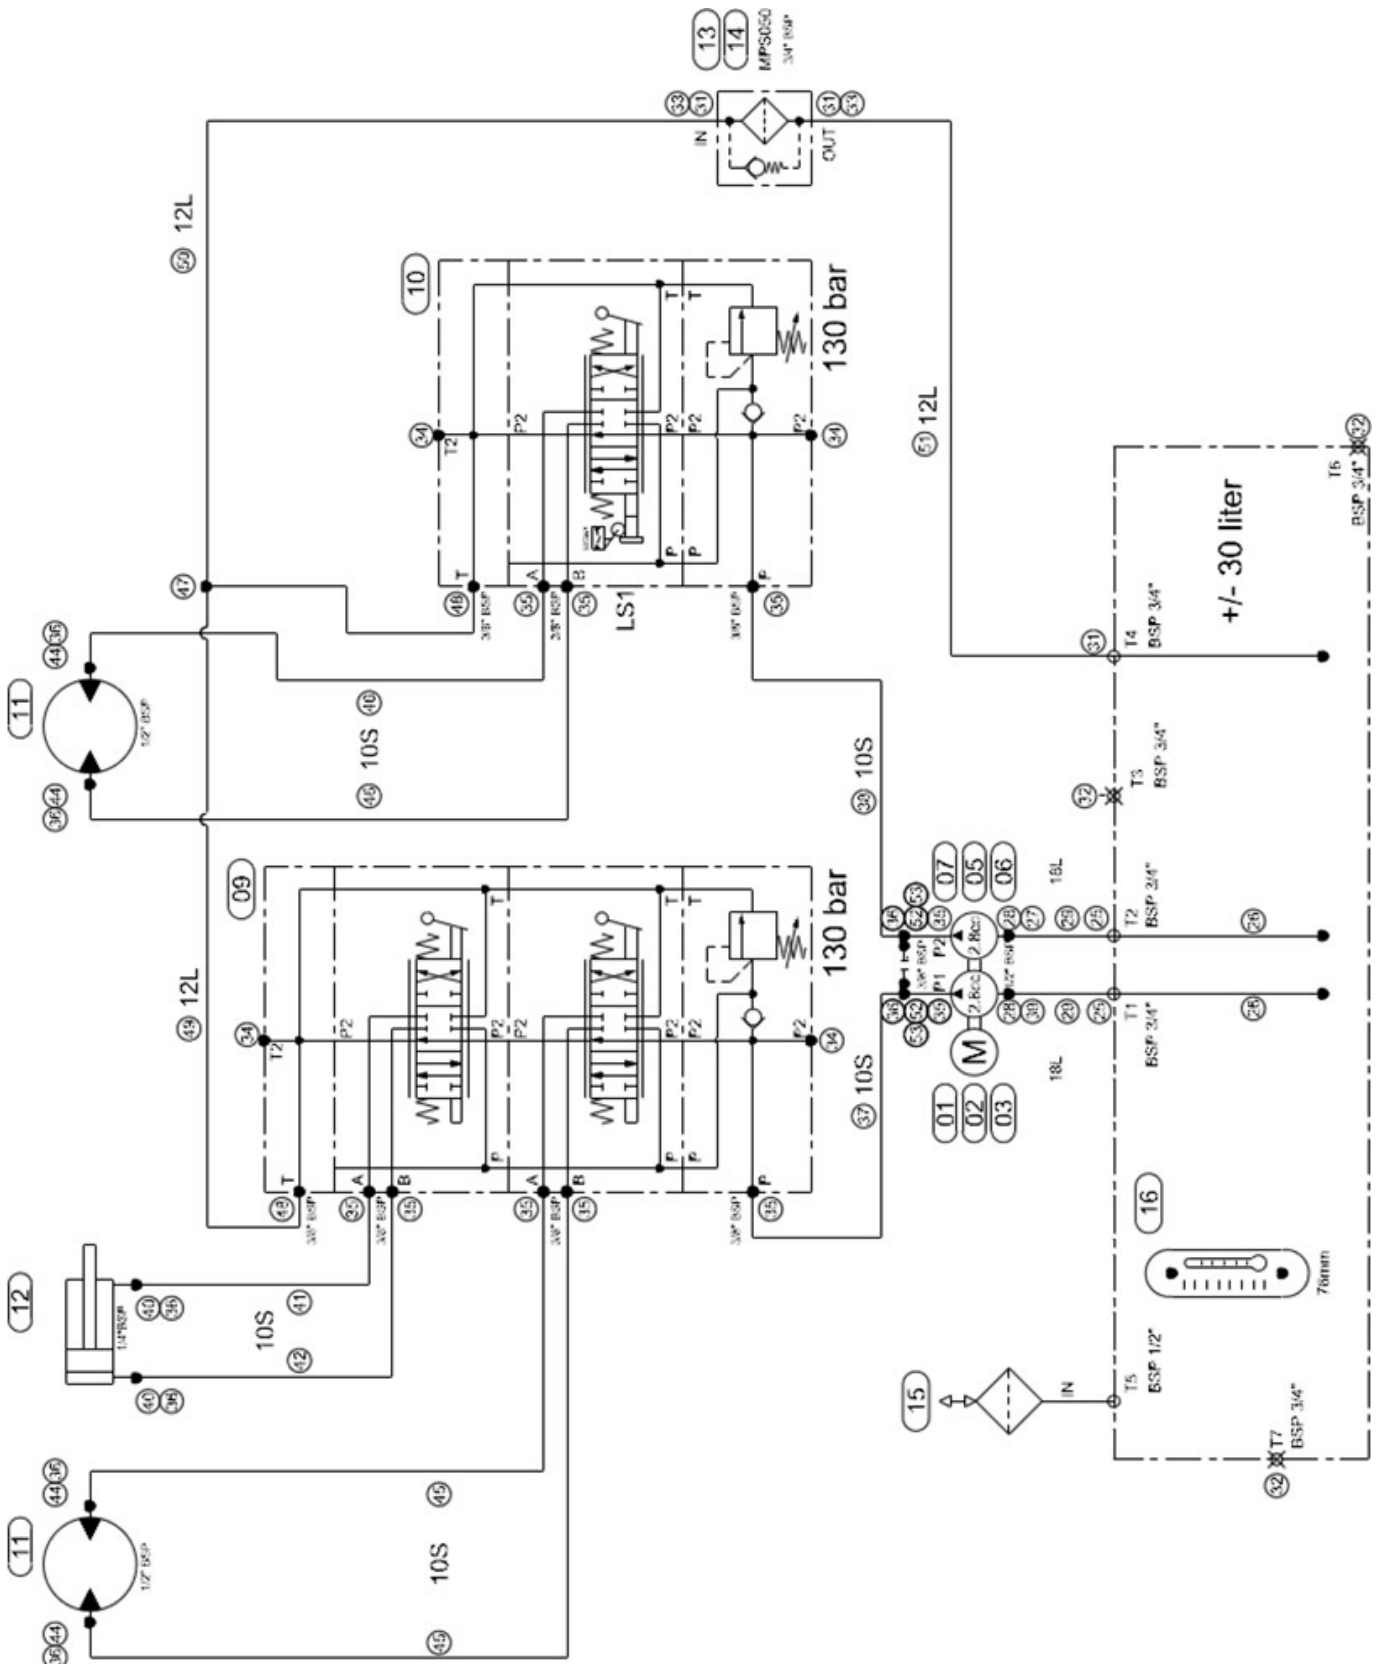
13
14
MPS050
3/4" BSP
33 31
IN
31 33
OUT
50 12L
10
130 bar
T
T
P2
P2
P2
T2
34
34
P
P
P
51 12L
T6
BSP 3/4"
32
+/- 30 liter
47
T
A
B
48
35
35
35
3/8" BSP
3/8" BSP
3/8" BSP
LS1
31
T4
BSP 3/4"
11
44 36
1/2" BSP
40
10S
46
36 44
38 10S
32
T3
BSP 3/4"
09
07
05
06
18L
12L 49
130 bar
T
T
T2
P2
P2
P2
P2
P2
34
34
P
P
P
36 52 53
45 28 27 25 25
P2
2.8cc
T2
BSP 3/4"
26
P1
2.8cc
36 52 53
39 28 30 29 25
T1
BSP 3/4"
26
3/8" BSP
1/2" BSP
M
37 10S
18L
01
02
03
T
A
B
A
B
P
43
35
35
35
35
35
3/8" BSP
3/8" BSP
3/8" BSP
3/8" BSP
16
12
1/4" BSP
40 36
41
10S
42
40 36
76mm
15
IN
T5
BSP 1/2"
T7
BSP 3/4"
32
11
44 36
1/2" BSP
45
10S
36 44
45